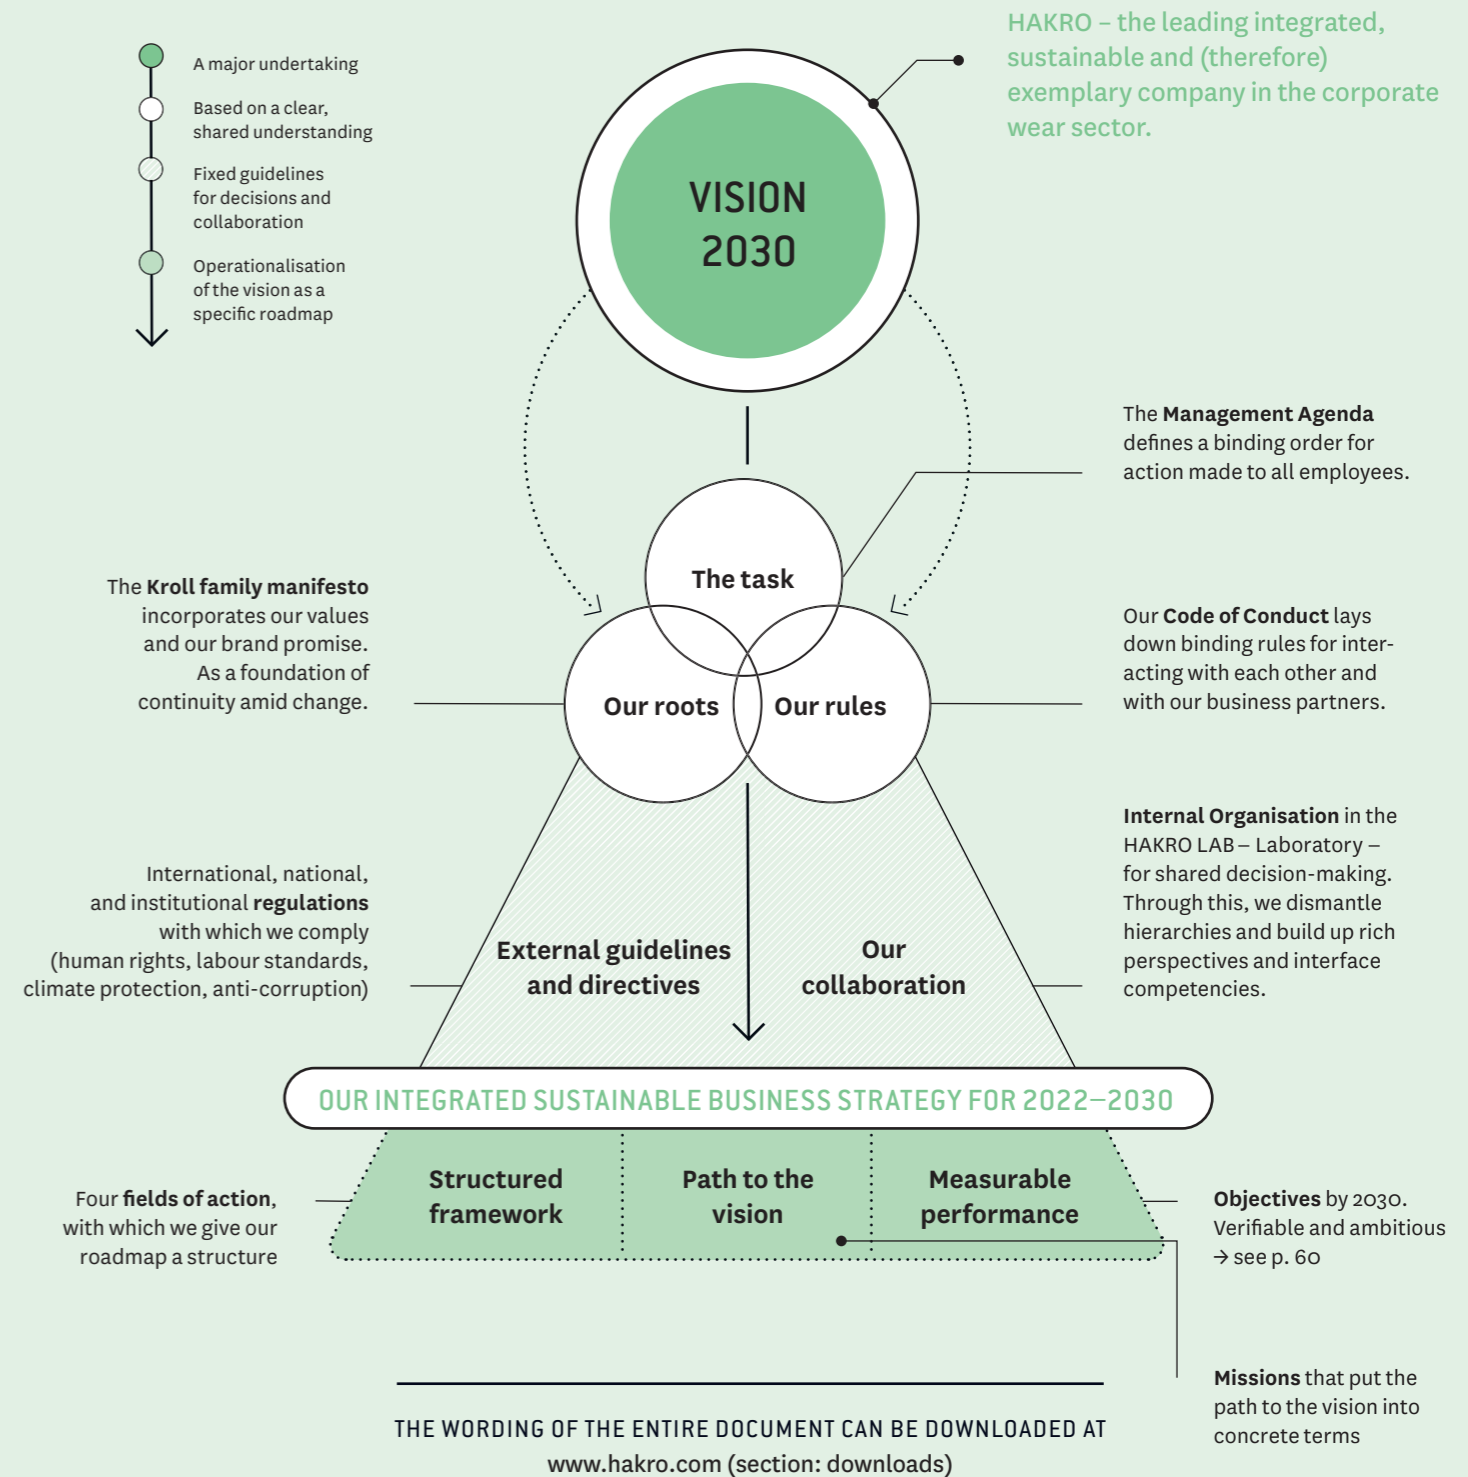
A major undertaking

Based on a clear, shared understanding

Fixed guidelines for decisions and collaboration

Operationalisation of the vision as a specific roadmap

HAKRO – the leading integrated, sustainable and (therefore) exemplary company in the corporate wear sector.

VISION 2030

The Management Agenda defines a binding order for action made to all employees.

The task

The Kroll family manifesto incorporates our values and our brand promise. As a foundation of continuity amid change.

Our roots

Our rules

Our Code of Conduct lays down binding rules for interacting with each other and with our business partners.

Internal Organisation in the HAKRO LAB – Laboratory – for shared decision-making. Through this, we dismantle hierarchies and build up rich perspectives and interface competencies.

International, national, and institutional regulations with which we comply (human rights, labour standards, climate protection, anti-corruption)

External guidelines and directives

Our collaboration

OUR INTEGRATED SUSTAINABLE BUSINESS STRATEGY FOR 2022–2030

Four fields of action, with which we give our roadmap a structure

Structured framework

Path to the vision

Measurable performance

Objectives by 2030. Verifiable and ambitious → see p. 60

Missions that put the path to the vision into concrete terms

THE WORDING OF THE ENTIRE DOCUMENT CAN BE DOWNLOADED AT www.hakro.com (section: downloads)